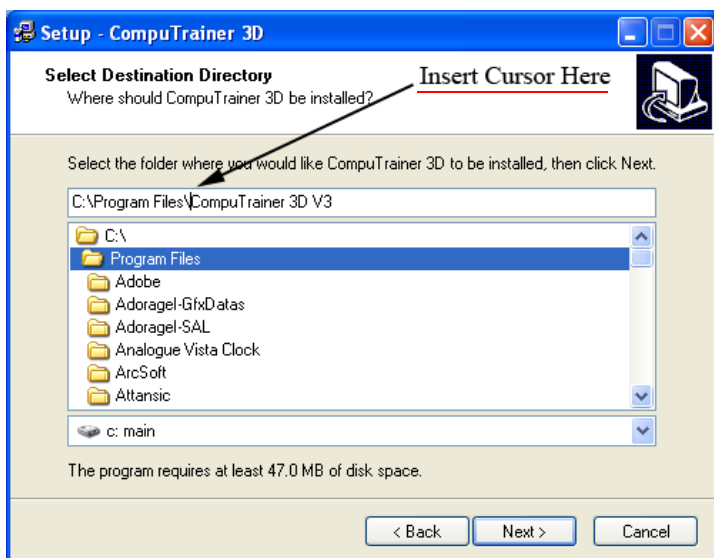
Setup - CompuTrainer 3D

Select Destination Directory
Where should CompuTrainer 3D be installed?

Insert Cursor Here

Select the folder where you would like CompuTrainer 3D to be installed, then click Next.

C:\Program Files\CompuTrainer 3D V3

C:\
Program Files
Adobe
Adoragel-GfxDatas
Adoragel-SAL
Analogue Vista Clock
ArcSoft
Attansic

c: main

The program requires at least 47.0 MB of disk space.

< Back
Next >
Cancel